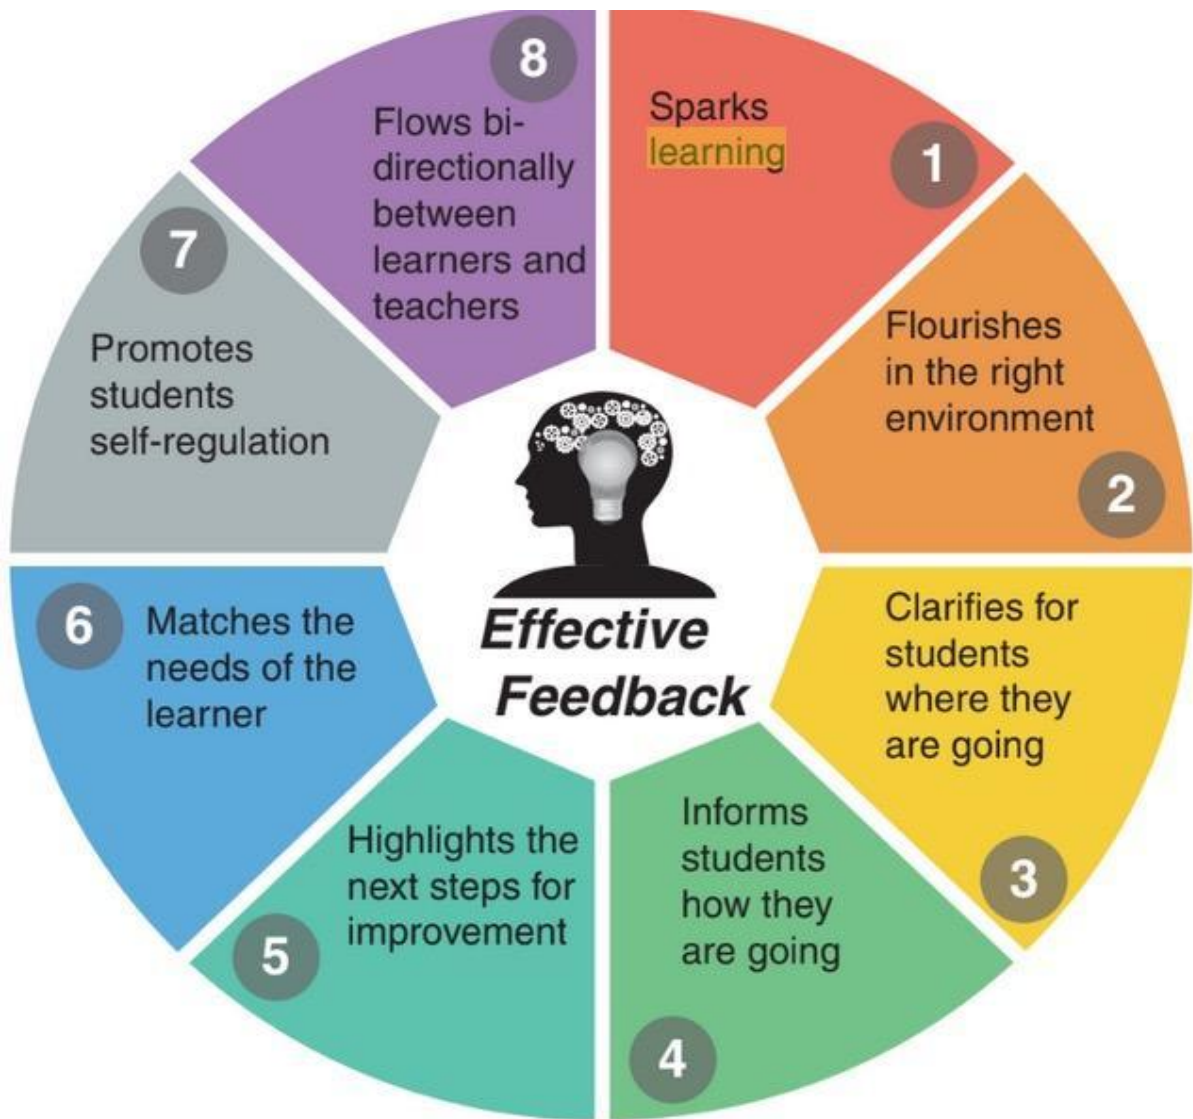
Effective Feedback

1
Sparks learning

2
Flourishes in the right environment

3
Clarifies for students where they are going

4
Informs students how they are going

5
Highlights the next steps for improvement

6
Matches the needs of the learner

7
Promotes students self-regulation

8
Flows bi-directionally between learners and teachers